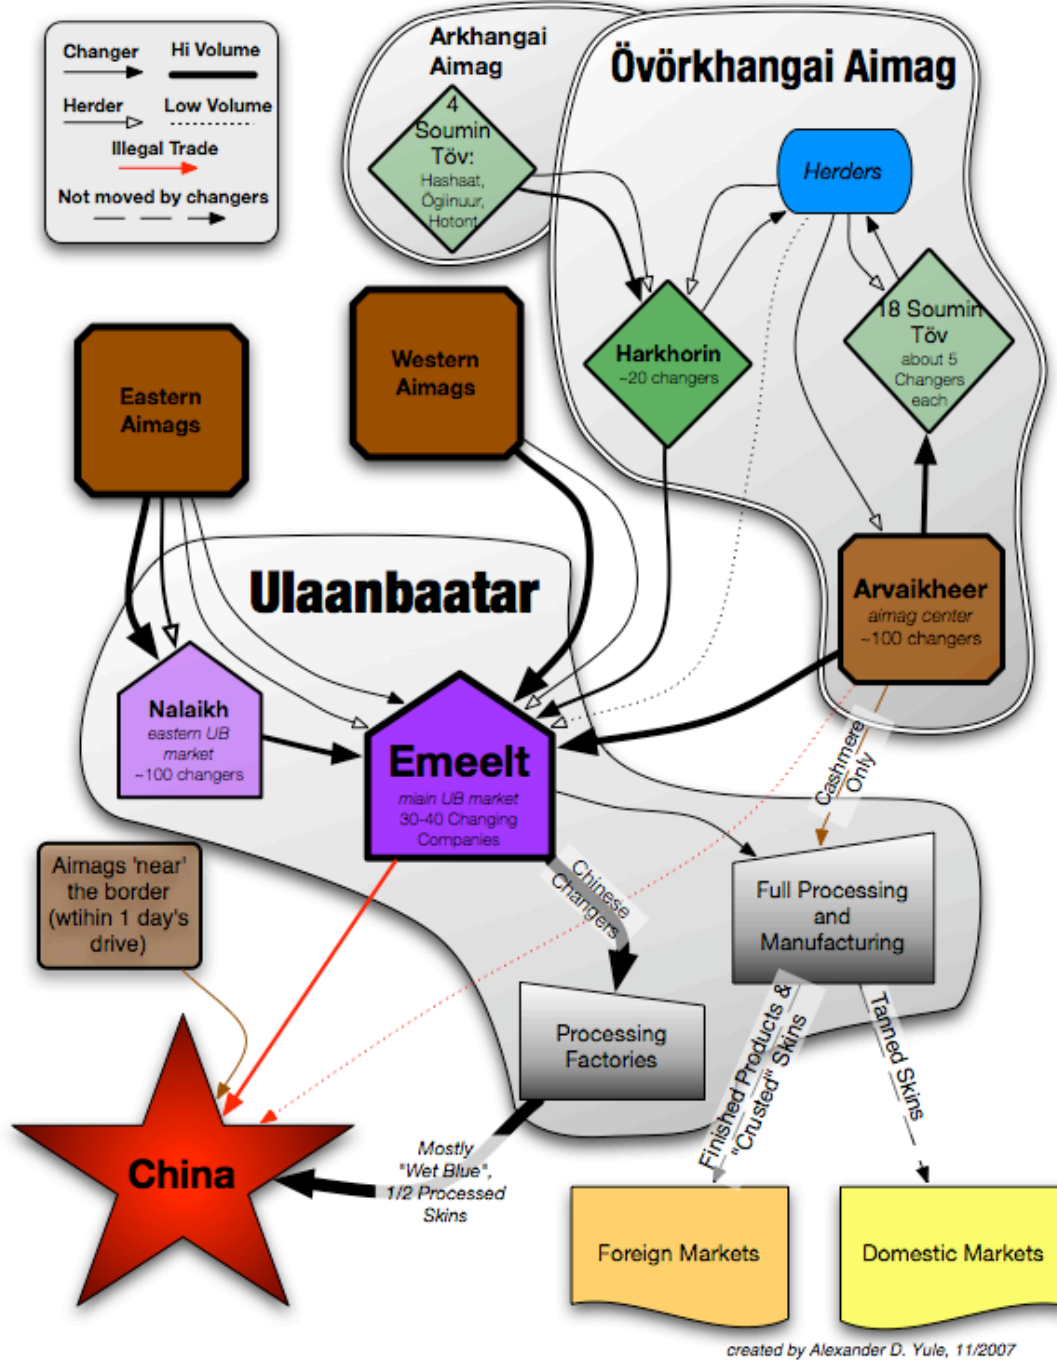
Changer
Hi Volume
Herder
Low Volume
Illegal Trade
Not moved by changers

Arkhangai Aimag

4 Soumin Töv:
Hashaat, Ögiinuur, Hotont

Övörkhangai Aimag

Herders

Harkhorin
~20 changers

18 Soumin Töv
about 5 Changers each

Eastern Aimags

Western Aimags

Ulaanbaatar

Arvaikheer
aimag center
~100 changers

Nalaikh
eastern UB market
~100 changers

Emeelt
main UB market
30-40 Changing Companies

Cashmere Only

Chinese Changers

Full Processing and Manufacturing

Aimags 'near' the border (wtihin 1 day's drive)

Processing Factories

Finished Products & "Crusted" Skins

Tanned Skins

China

Mostly "Wet Blue", 1/2 Processed Skins

Foreign Markets

Domestic Markets

created by Alexander D. Yule, 11/2007